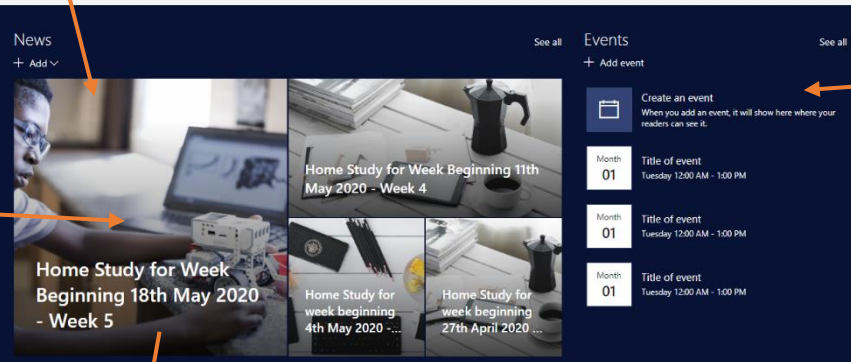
News

See all

+ Add

Home Study for Week Beginning 18th May 2020 - Week 5

Home Study for Week Beginning 11th May 2020 - Week 4

Home Study for week beginning 4th May 2020 -...

Home Study for week beginning 27th April 2020 ...

Events

See all

+ Add event

Create an event

When you add an event, it will show here where your readers can see it.

Month 01

Title of event

Tuesday 12:00 AM - 1:00 PM

Month 01

Title of event

Tuesday 12:00 AM - 1:00 PM

Month 01

Title of event

Tuesday 12:00 AM - 1:00 PM